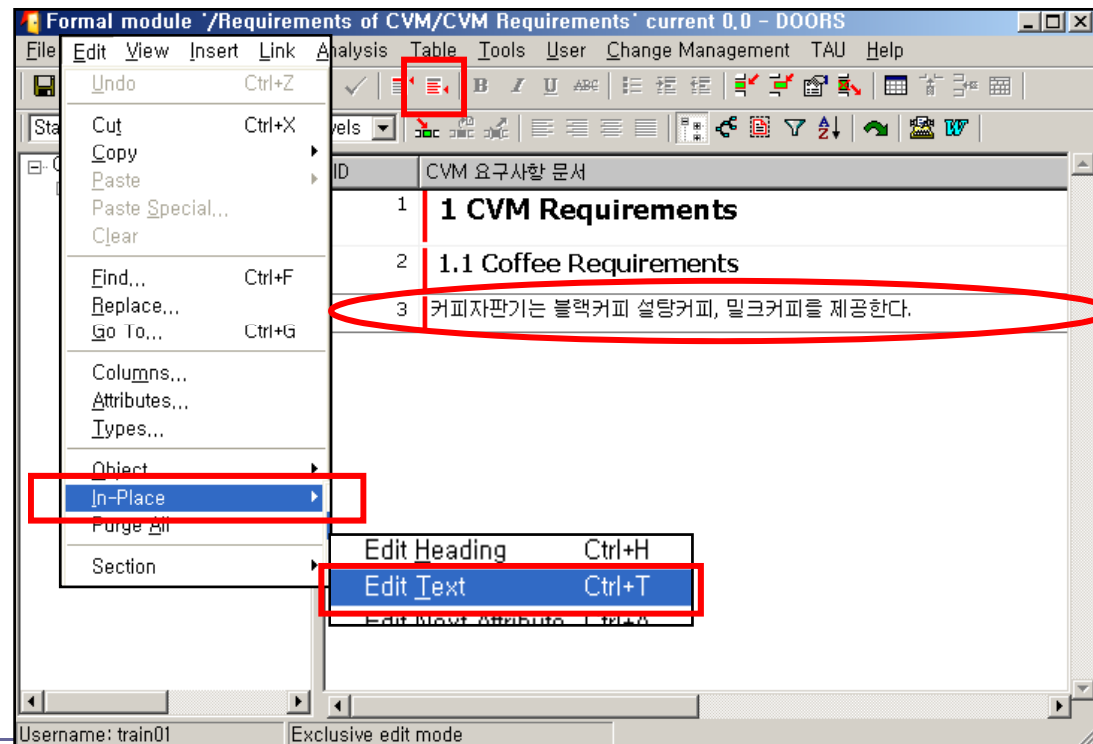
Formal module '/Requirements of CVM/CVM Requirements' current 0.0 - DOORS

File Edit View Insert Link Analysis Table Tools User Change Management TAU Help

Sta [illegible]vels

Undo Ctrl+Z
Cut Ctrl+X
Copy
Paste
Paste Special...
Clear
Find... Ctrl+F
Replace...
Go To... Ctrl+G
Columns...
Attributes...
Types...
Object
In-Place
Purge All
Section

| ID | CVM 요구사항 문서 |
|---|---|
| 1 | 1 CVM Requirements |
| 2 | 1.1 Coffee Requirements |
| 3 | 커피자판기는 블랙커피 설탕커피, 밀크커피를 제공한다. |

Edit Heading Ctrl+H
Edit Text Ctrl+T
Edit Next Attribute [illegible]

Username: train01
Exclusive edit mode